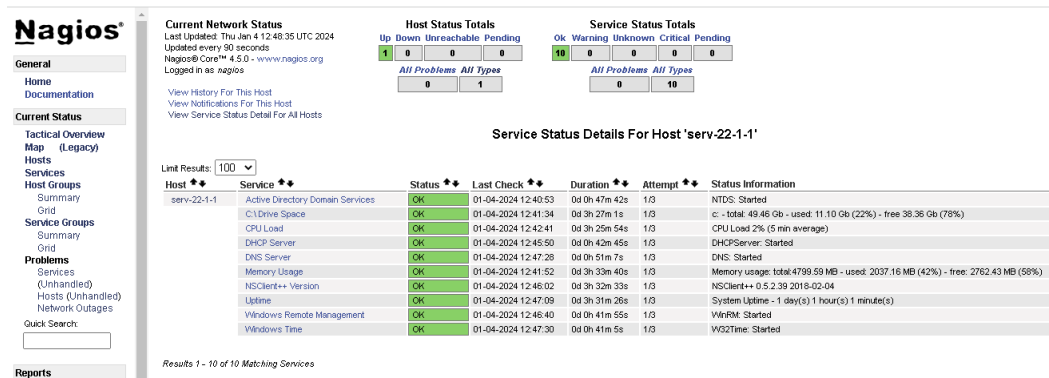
Nagios®

General
Home
Documentation

Current Status
Tactical Overview
Map (Legacy)
Hosts
Services
Host Groups
Summary
Grid
Service Groups
Summary
Grid
Problems
Services (Unhandled)
Hosts (Unhandled)
Network Outages
Quick Search:

Reports

Current Network Status
Last Updated: Thu Jan 4 12:48:35 UTC 2024
Updated every 90 seconds
Nagios® Core™ 4.5.0 - www.nagios.org
Logged in as nagios

View History For This Host
View Notifications For This Host
View Service Status Detail For All Hosts

Host Status Totals

| Up | Down | Unreachable | Pending |
|---|---|---|---|
| 1 | 0 | 0 | 0 |

| All Problems | All Types |
|---|---|
| 0 | 1 |

Service Status Totals

| Ok | Warning | Unknown | Critical | Pending |
|---|---|---|---|---|
| 10 | 0 | 0 | 0 | 0 |

| All Problems | All Types |
|---|---|
| 0 | 10 |

Service Status Details For Host 'serv-22-1-1'

Limit Results: 100

| Host | Service | Status | Last Check | Duration | Attempt | Status Information |
|---|---|---|---|---|---|---|
| serv-22-1-1 | Active Directory Domain Services | OK | 01-04-2024 12:40:53 | 0d 0h 47m 42s | 1/3 | NTDS: Started |
| | C:\ Drive Space | OK | 01-04-2024 12:41:34 | 0d 3h 27m 1s | 1/3 | c: - total: 49.46 Gb - used: 11.10 Gb (22%) - free 38.36 Gb (78%) |
| | CPU Load | OK | 01-04-2024 12:42:41 | 0d 3h 25m 54s | 1/3 | CPU Load 2% (5 min average) |
| | DHCP Server | OK | 01-04-2024 12:45:50 | 0d 0h 42m 45s | 1/3 | DHCPServer: Started |
| | DNS Server | OK | 01-04-2024 12:47:28 | 0d 0h 51m 7s | 1/3 | DNS: Started |
| | Memory Usage | OK | 01-04-2024 12:41:52 | 0d 3h 33m 40s | 1/3 | Memory usage: total:4799.59 MB - used: 2037.16 MB (42%) - free: 2762.43 MB (58%) |
| | NSClient++ Version | OK | 01-04-2024 12:46:02 | 0d 3h 32m 33s | 1/3 | NSClient++ 0.5.2.39 2018-02-04 |
| | Uptime | OK | 01-04-2024 12:47:09 | 0d 3h 31m 26s | 1/3 | System Uptime - 1 day(s) 1 hour(s) 1 minute(s) |
| | Windows Remote Management | OK | 01-04-2024 12:46:40 | 0d 0h 41m 55s | 1/3 | WinRM: Started |
| | Windows Time | OK | 01-04-2024 12:47:30 | 0d 0h 41m 5s | 1/3 | W32Time: Started |

Results 1 - 10 of 10 Matching Services